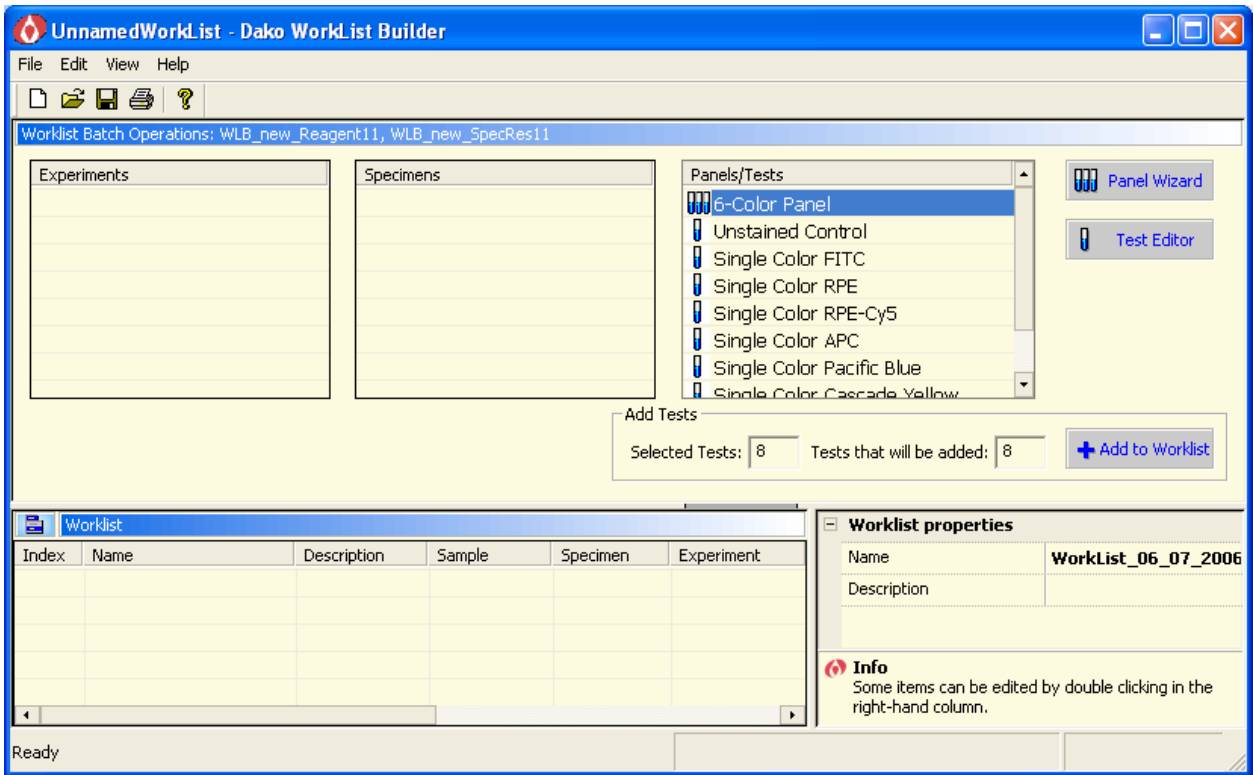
UnnamedWorkList - Dako WorkList Builder

File Edit View Help

Worklist Batch Operations: WLB_new_Reagent11, WLB_new_SpecRes11

Experiments

Specimens

Panels/Tests
6-Color Panel
Unstained Control
Single Color FITC
Single Color RPE
Single Color RPE-Cy5
Single Color APC
Single Color Pacific Blue
Single Color Cascade Yellow

Panel Wizard

Test Editor

Add Tests
Selected Tests: 8 Tests that will be added: 8

Add to Worklist

Worklist

| Index | Name | Description | Sample | Specimen | Experiment |
|---|---|---|---|---|---|

Worklist properties

| Name | WorkList_06_07_2006 |
|---|---|
| Description | |

Info
Some items can be edited by double clicking in the right-hand column.

Ready